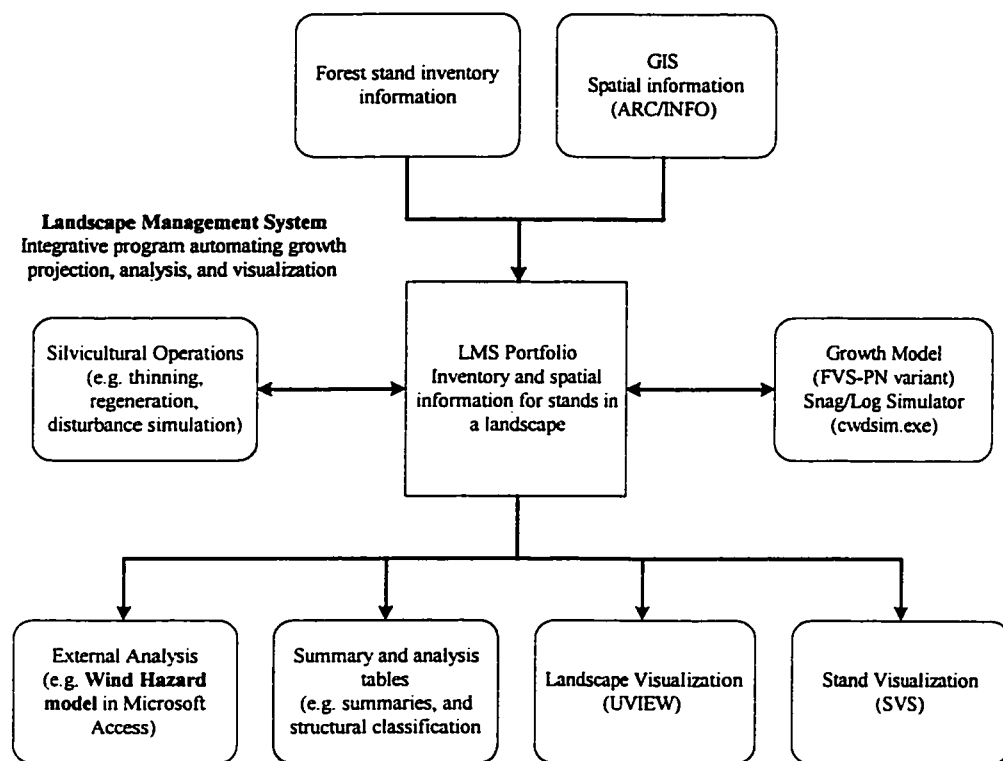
Forest stand inventory information

GIS
Spatial information
(ARC/INFO)

**Landscape Management System**
Integrative program automating growth projection, analysis, and visualization

Silvicultural Operations
(e.g. thinning, regeneration, disturbance simulation)

LMS Portfolio
Inventory and spatial information for stands in a landscape

Growth Model
(FVS-PN variant)
Snag/Log Simulator
(cwdsim.exe)

External Analysis
(e.g. **Wind Hazard model** in Microsoft Access)

Summary and analysis tables
(e.g. summaries, and structural classification

Landscape Visualization
(UVIEW)

Stand Visualization
(SVS)